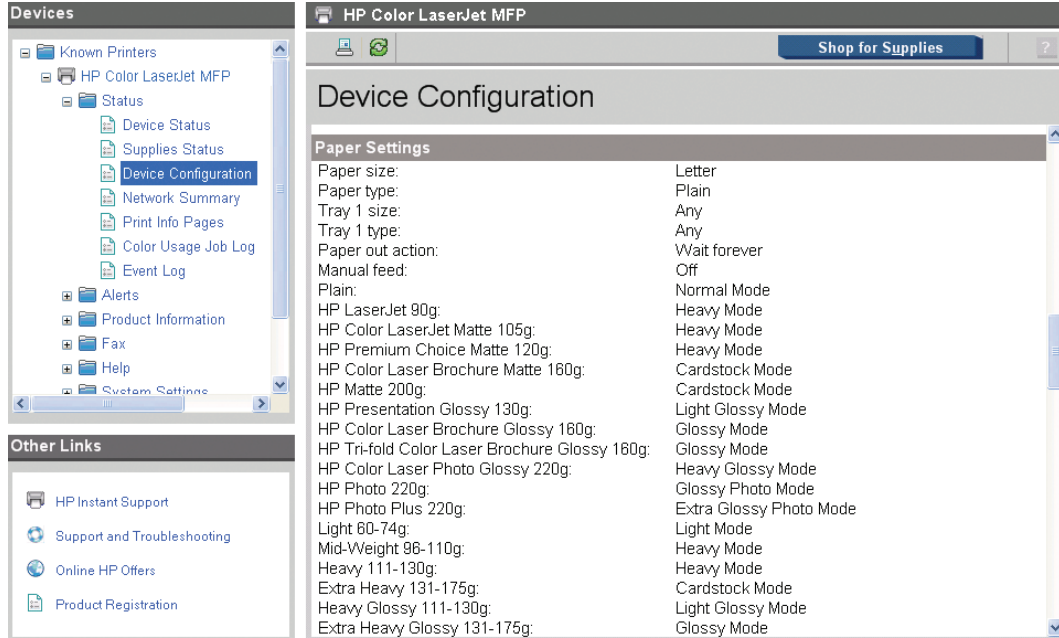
Devices

Known Printers
HP Color LaserJet MFP
Status
Device Status
Supplies Status
Device Configuration
Network Summary
Print Info Pages
Color Usage Job Log
Event Log
Alerts
Product Information
Fax
Help
System Settings

Other Links

HP Instant Support
Support and Troubleshooting
Online HP Offers
Product Registration

HP Color LaserJet MFP

Shop for Supplies

?

Device Configuration

Paper Settings

| | |
|---|---|
| Paper size: | Letter |
| Paper type: | Plain |
| Tray 1 size: | Any |
| Tray 1 type: | Any |
| Paper out action: | Wait forever |
| Manual feed: | Off |
| Plain: | Normal Mode |
| HP LaserJet 90g: | Heavy Mode |
| HP Color LaserJet Matte 105g: | Heavy Mode |
| HP Premium Choice Matte 120g: | Heavy Mode |
| HP Color Laser Brochure Matte 160g: | Cardstock Mode |
| HP Matte 200g: | Cardstock Mode |
| HP Presentation Glossy 130g: | Light Glossy Mode |
| HP Color Laser Brochure Glossy 160g: | Glossy Mode |
| HP Tri-fold Color Laser Brochure Glossy 160g: | Glossy Mode |
| HP Color Laser Photo Glossy 220g: | Heavy Glossy Mode |
| HP Photo 220g: | Glossy Photo Mode |
| HP Photo Plus 220g: | Extra Glossy Photo Mode |
| Light 60-74g: | Light Mode |
| Mid-Weight 96-110g: | Heavy Mode |
| Heavy 111-130g: | Heavy Mode |
| Extra Heavy 131-175g: | Cardstock Mode |
| Heavy Glossy 111-130g: | Light Glossy Mode |
| Extra Heavy Glossy 131-175g: | Glossy Mode |